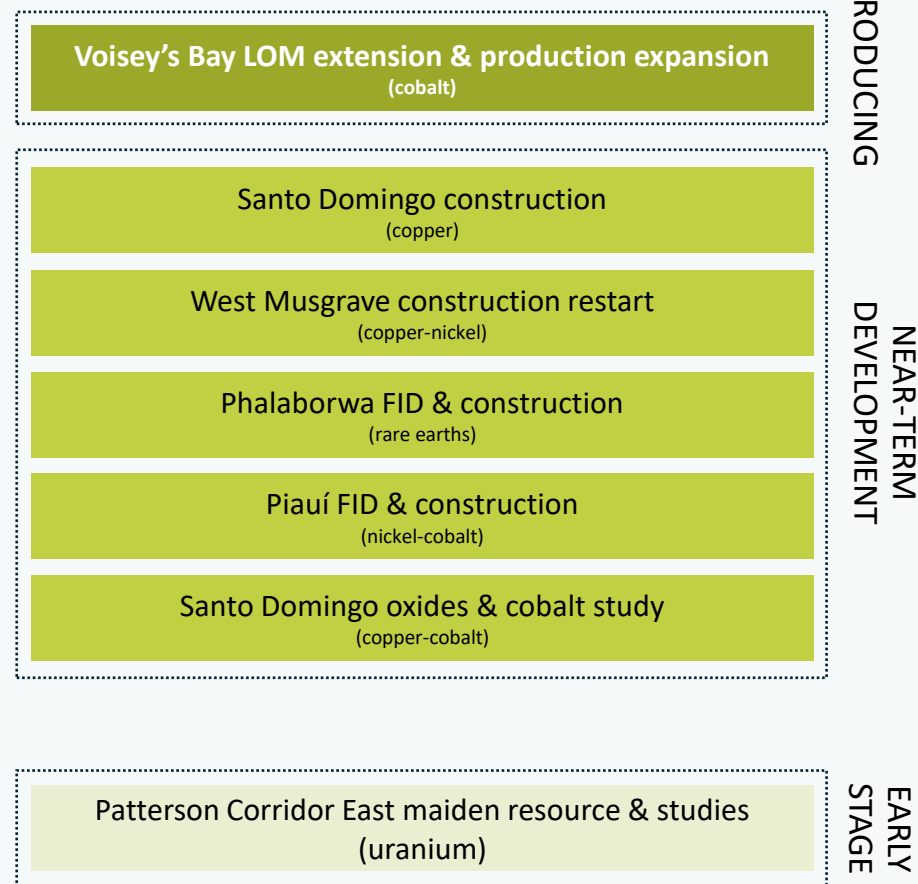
Voisey's Bay LOM extension & production expansion
(cobalt)

RODUCING

Santo Domingo construction
(copper)

West Musgrave construction restart
(copper-nickel)

Phalaborwa FID & construction
(rare earths)

Piauí FID & construction
(nickel-cobalt)

Santo Domingo oxides & cobalt study
(copper-cobalt)

NEAR-TERM DEVELOPMENT

Patterson Corridor East maiden resource & studies
(uranium)

EARLY STAGE